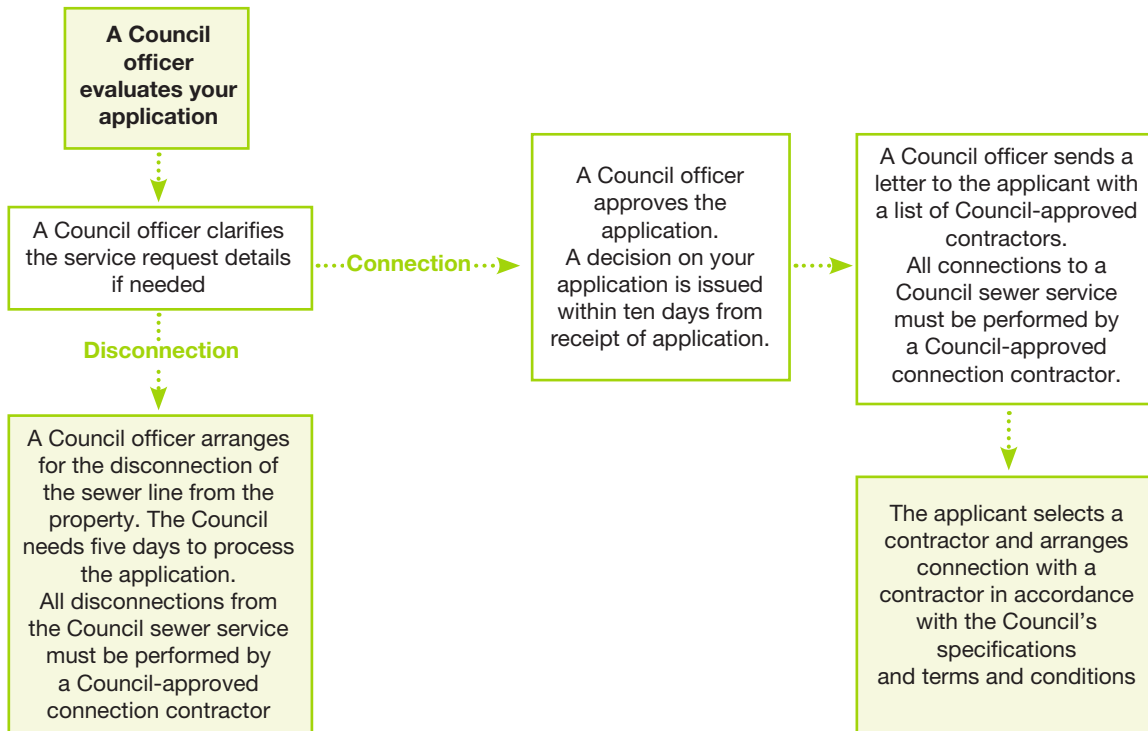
A Council officer evaluates your application

A Council officer clarifies the service request details if needed

Connection

A Council officer approves the application.
A decision on your application is issued within ten days from receipt of application.

A Council officer sends a letter to the applicant with a list of Council-approved contractors.
All connections to a Council sewer service must be performed by a Council-approved connection contractor.

Disconnection

A Council officer arranges for the disconnection of the sewer line from the property. The Council needs five days to process the application.
All disconnections from the Council sewer service must be performed by a Council-approved connection contractor

The applicant selects a contractor and arranges connection with a contractor in accordance with the Council's specifications and terms and conditions